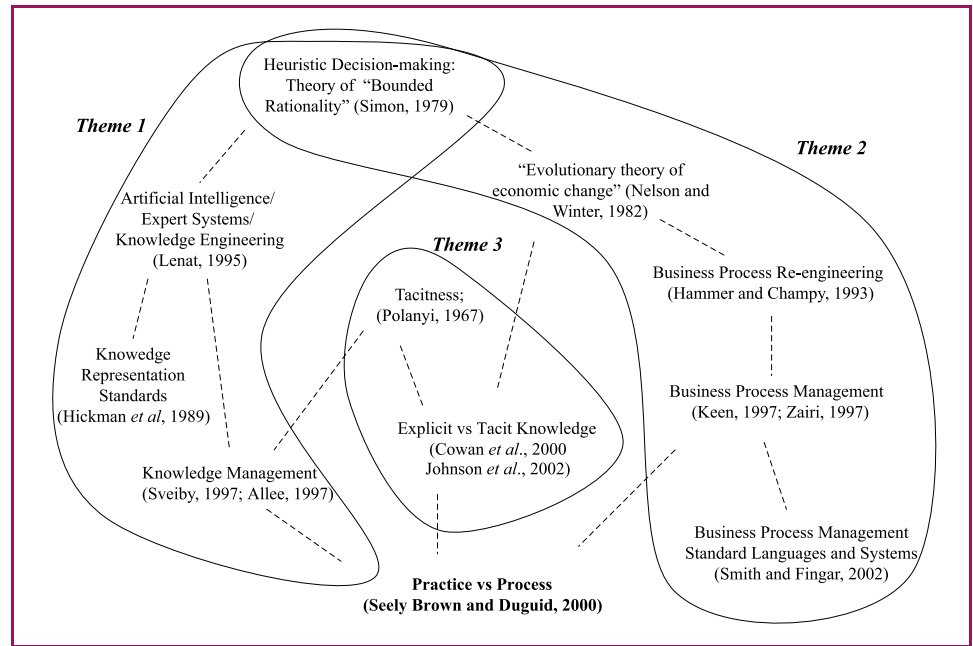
Heuristic Decision-making: Theory of "Bounded Rationality" (Simon, 1979)

Theme 1

Theme 2

"Evolutionary theory of economic change" (Nelson and Winter, 1982)

Artificial Intelligence/ Expert Systems/ Knowledge Engineering (Lenat, 1995)

Theme 3

Business Process Re-engineering (Hammer and Champy, 1993)

Tacitness; (Polanyi, 1967)

Knowedge Representation Standards (Hickman et al, 1989)

Business Process Management (Keen, 1997; Zairi, 1997)

Explicit vs Tacit Knowledge (Cowan et al., 2000 Johnson et al., 2002)

Knowledge Management (Sveiby, 1997; Allee, 1997)

Business Process Management Standard Languages and Systems (Smith and Fingar, 2002)

Practice vs Process (Seely Brown and Duguid, 2000)